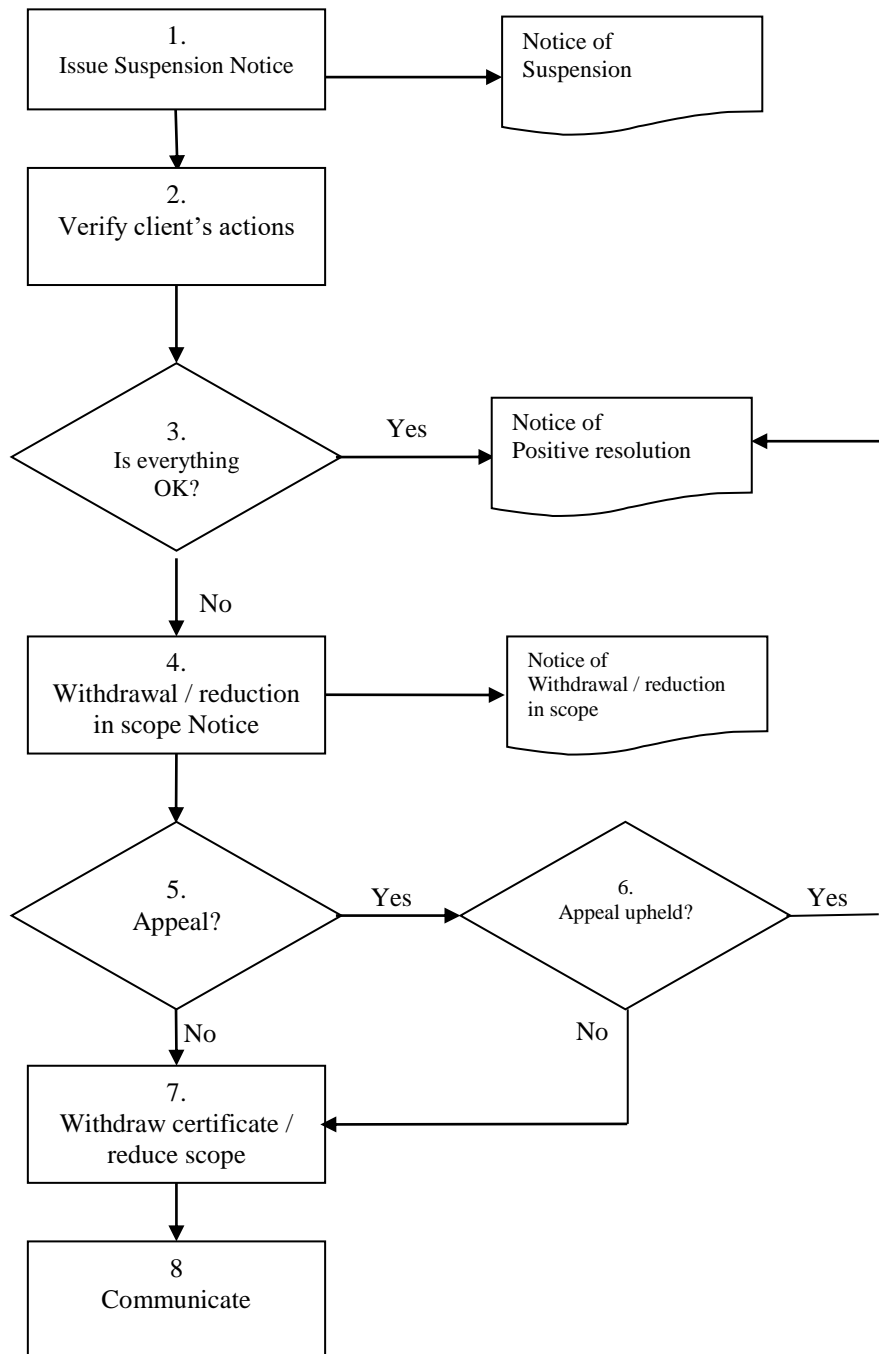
1.
Issue Suspension Notice

Notice of
Suspension

2.
Verify client’s actions

3.
Is everything
OK?

Yes

Notice of
Positive resolution

No

4.
Withdrawal / reduction
in scope Notice

Notice of
Withdrawal / reduction
in scope

5.
Appeal?

Yes

6.
Appeal upheld?

Yes

No

No

7.
Withdraw certificate /
reduce scope

8
Communicate